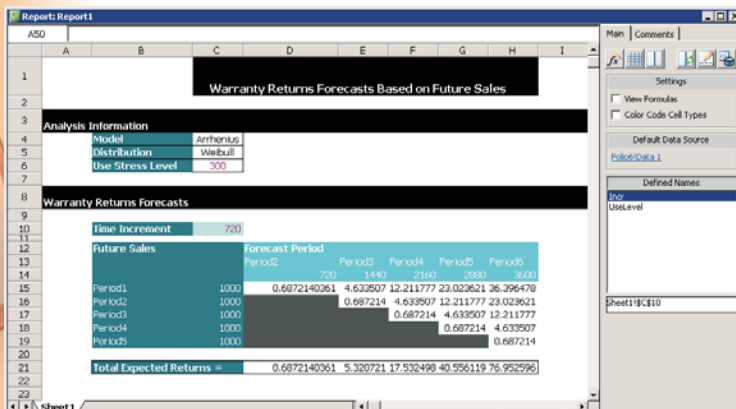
Report: Report1

A50

| | A | B | C | D | E | F | G | H | I |
|---|---|---|---|---|---|---|---|---|---|
| 1 | | | | Warranty Returns Forecasts Based on Future Sales | | | | | |
| 2 | | | | | | | | | |
| 3 | Analysis Information | | | | | | | | |
| 4 | | Model | Arrhenius | | | | | | |
| 5 | | Distribution | Weibull | | | | | | |
| 6 | | Use Stress Level | 300 | | | | | | |
| 7 | | | | | | | | | |
| 8 | Warranty Returns Forecasts | | | | | | | | |
| 9 | | | | | | | | | |
| 10 | | Time Increment | 720 | | | | | | |
| 11 | | | | | | | | | |
| 12 | | Future Sales | | Forecast Period | | | | | |
| 13 | | | | Period2 | Period3 | Period4 | Period5 | Period6 | |
| 14 | | | | 720 | 1440 | 2160 | 2880 | 3600 | |
| 15 | | Period1 | 1000 | 0.6872140361 | 4.633507 | 12.211777 | 23.023621 | 36.396478 | |
| 16 | | Period2 | 1000 | | 0.687214 | 4.633507 | 12.211777 | 23.023621 | |
| 17 | | Period3 | 1000 | | | 0.687214 | 4.633507 | 12.211777 | |
| 18 | | Period4 | 1000 | | | | 0.687214 | 4.633507 | |
| 19 | | Period5 | 1000 | | | | | 0.687214 | |
| 20 | | | | | | | | | |
| 21 | | Total Expected Returns = | | 0.6872140361 | 5.320721 | 17.532498 | 40.556119 | 76.952596 | |
| 22 | | | | | | | | | |
| 23 | | | | | | | | | |

Sheet1

Main | Comments

Settings
View Formulas
Color Code Cell Types

Default Data Source
Folio6\Data 1

Defined Names
Incr
UseLevel

Sheet1!$C$10